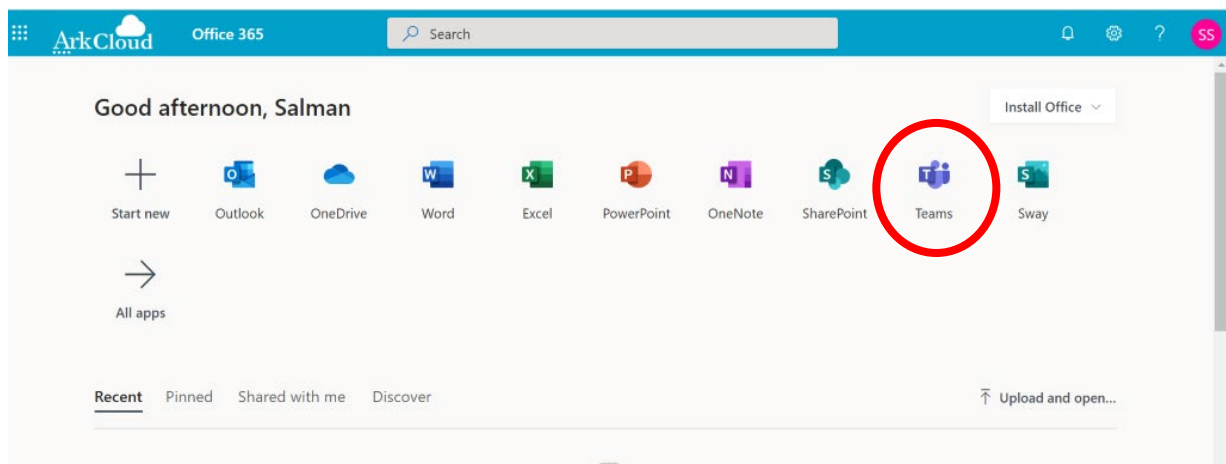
ArkCloud Office 365 Search SS

Good afternoon, Salman

Install Office

Start new Outlook OneDrive Word Excel PowerPoint OneNote SharePoint Teams Sway

All apps

Recent Pinned Shared with me Discover

Upload and open...